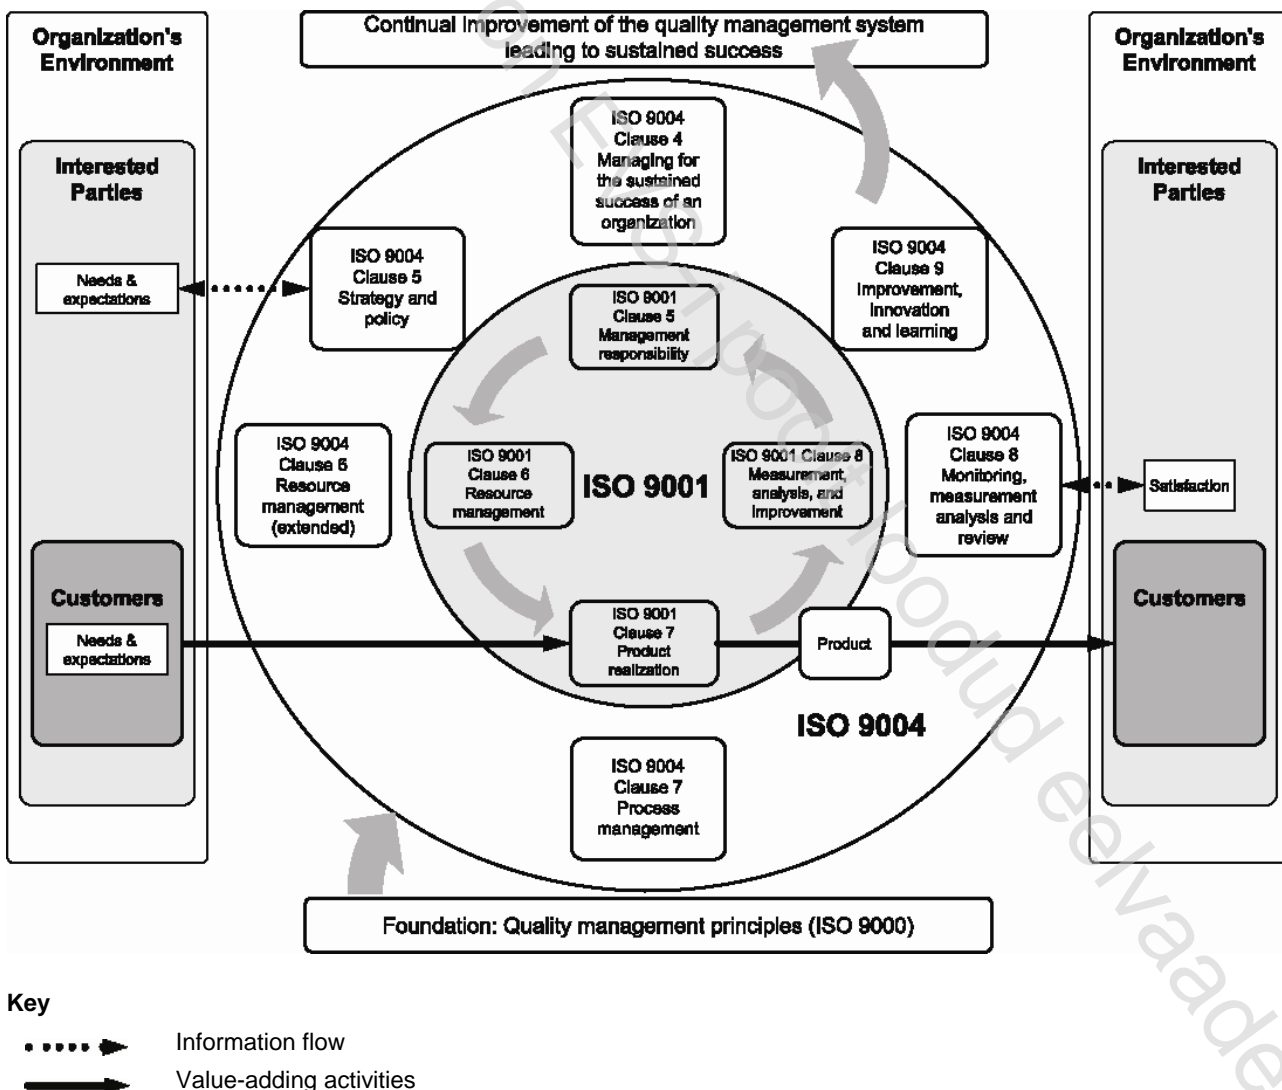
Continual improvement of the quality management system leading to sustained success

Organization's Environment

Interested Parties

Needs & expectations

Customers

Needs & expectations

ISO 9004 Clause 4 Managing for the sustained success of an organization

ISO 9004 Clause 5 Strategy and policy

ISO 9004 Clause 9 Improvement, innovation and learning

ISO 9001 Clause 5 Management responsibility

ISO 9004 Clause 6 Resource management (extended)

ISO 9001 Clause 6 Resource management

ISO 9001

ISO 9001 Clause 8 Measurement, analysis, and improvement

ISO 9004 Clause 8 Monitoring, measurement analysis and review

ISO 9001 Clause 7 Product realization

Product

ISO 9004

ISO 9004 Clause 7 Process management

Organization's Environment

Interested Parties

Satisfaction

Customers

Foundation: Quality management principles (ISO 9000)

Key

Information flow

Value-adding activities

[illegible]